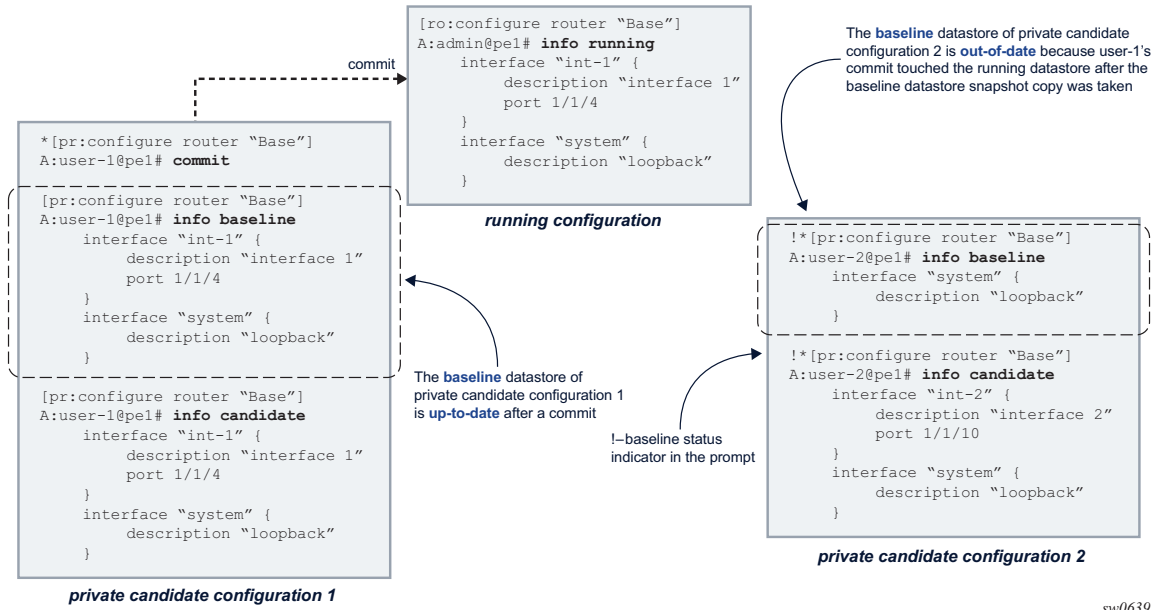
[ro:configure router “Base”]
A:admin@pe1# **info running**
interface “int-1” {
description “interface 1”
port 1/1/4
}
interface “system” {
description “loopback”
}

running configuration

commit

The **baseline** datastore of private candidate configuration 2 is **out-of-date** because user-1’s commit touched the running datastore after the baseline datastore snapshot copy was taken

*[pr:configure router “Base”]
A:user-1@pe1# **commit**

[pr:configure router “Base”]
A:user-1@pe1# **info baseline**
interface “int-1” {
description “interface 1”
port 1/1/4
}
interface “system” {
description “loopback”
}

[pr:configure router “Base”]
A:user-1@pe1# **info candidate**
interface “int-1” {
description “interface 1”
port 1/1/4
}
interface “system” {
description “loopback”
}

private candidate configuration 1

The **baseline** datastore of private candidate configuration 1 is **up-to-date** after a commit

!–baseline status indicator in the prompt

!*[pr:configure router “Base”]
A:user-2@pe1# **info baseline**
interface “system” {
description “loopback”
}

!*[pr:configure router “Base”]
A:user-2@pe1# **info candidate**
interface “int-2” {
description “interface 2”
port 1/1/10
}
interface “system” {
description “loopback”
}

private candidate configuration 2

sw0639